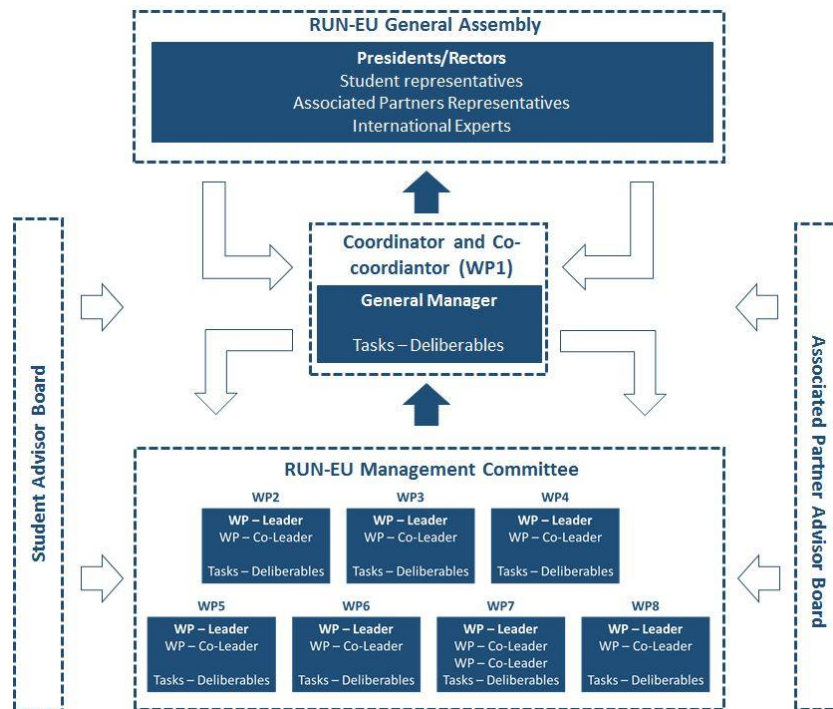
RUN-EU General Assembly

Presidents/Rectors
Student representatives
Associated Partners Representatives
International Experts

Student Advisor Board

Coordinator and Co-coordiantor (WP1)

General Manager

Tasks – Deliberables

Associated Partner Advisor Board

RUN-EU Management Committee

WP2
WP – Leader
WP – Co-Leader

Tasks – Deliberables

WP3
WP – Leader
WP – Co-Leader

Tasks – Deliberables

WP4
WP – Leader
WP – Co-Leader

Tasks – Deliberables

WP5
WP – Leader
WP – Co-Leader

Tasks – Deliberables

WP6
WP – Leader
WP – Co-Leader

Tasks – Deliberables

WP7
WP – Leader
WP – Co-Leader
WP – Co-Leader
Tasks – Deliberables

WP8
WP – Leader
WP – Co-Leader

Tasks – Deliberables